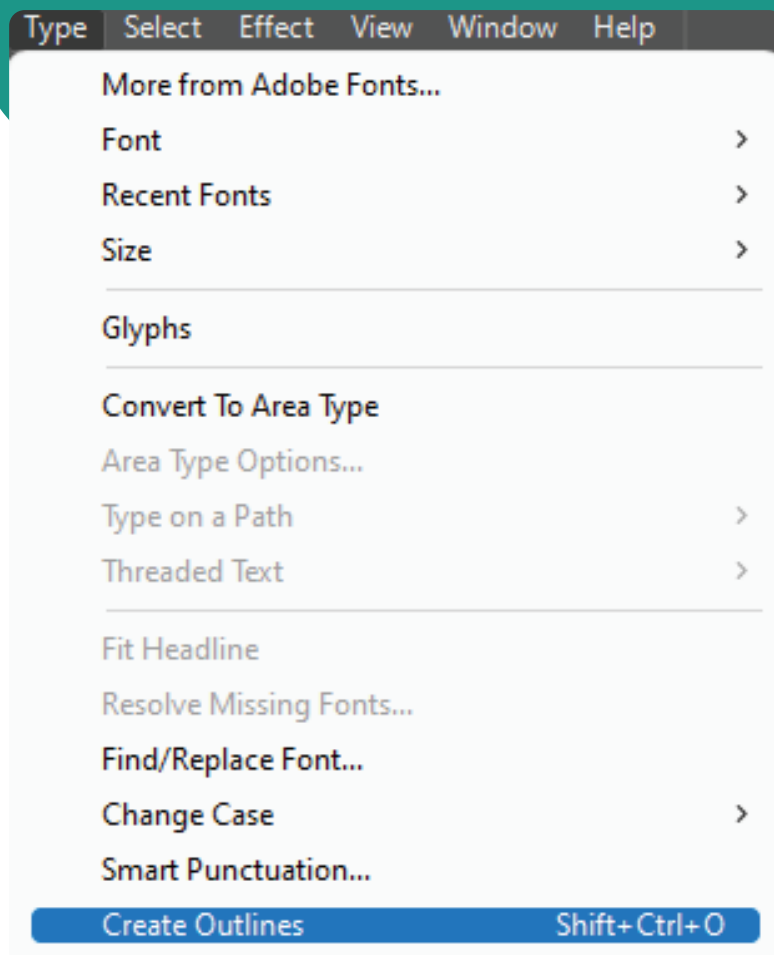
Type Select Effect View Window Help

More from Adobe Fonts...
Font >
Recent Fonts >
Size >

Glyphs

Convert To Area Type
Area Type Options...
Type on a Path >
Threaded Text >

Fit Headline
Resolve Missing Fonts...
Find/Replace Font...
Change Case >
Smart Punctuation...
Create Outlines Shift+Ctrl+O